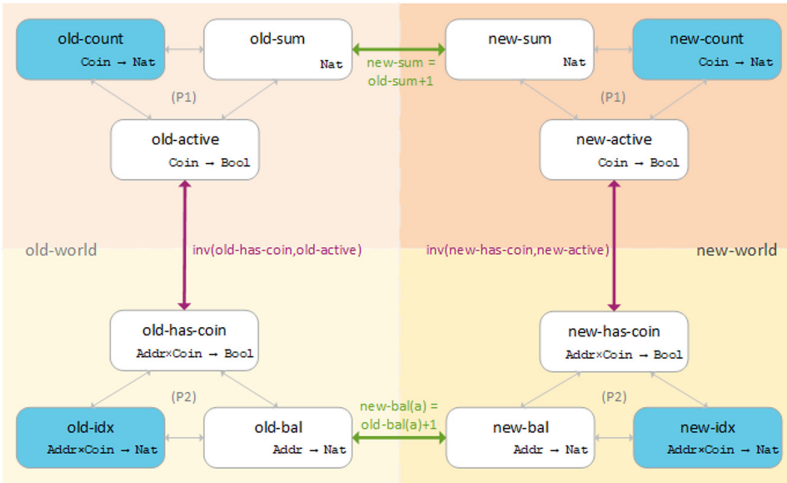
old-count
Coin → Nat

old-sum
Nat

new-sum =
old-sum+1

new-sum
Nat

new-count
Coin → Nat

(P1)

(P1)

old-active
Coin → Bool

new-active
Coin → Bool

old-world

inv(old-has-coin,old-active)

inv(new-has-coin,new-active)

new-world

old-has-coin
Addr×Coin → Bool

new-has-coin
Addr×Coin → Bool

(P2)

(P2)

old-idx
Addr×Coin → Nat

old-bal
Addr → Nat

new-bal(a) =
old-bal(a)+1

new-bal
Addr → Nat

new-idx
Addr×Coin → Nat